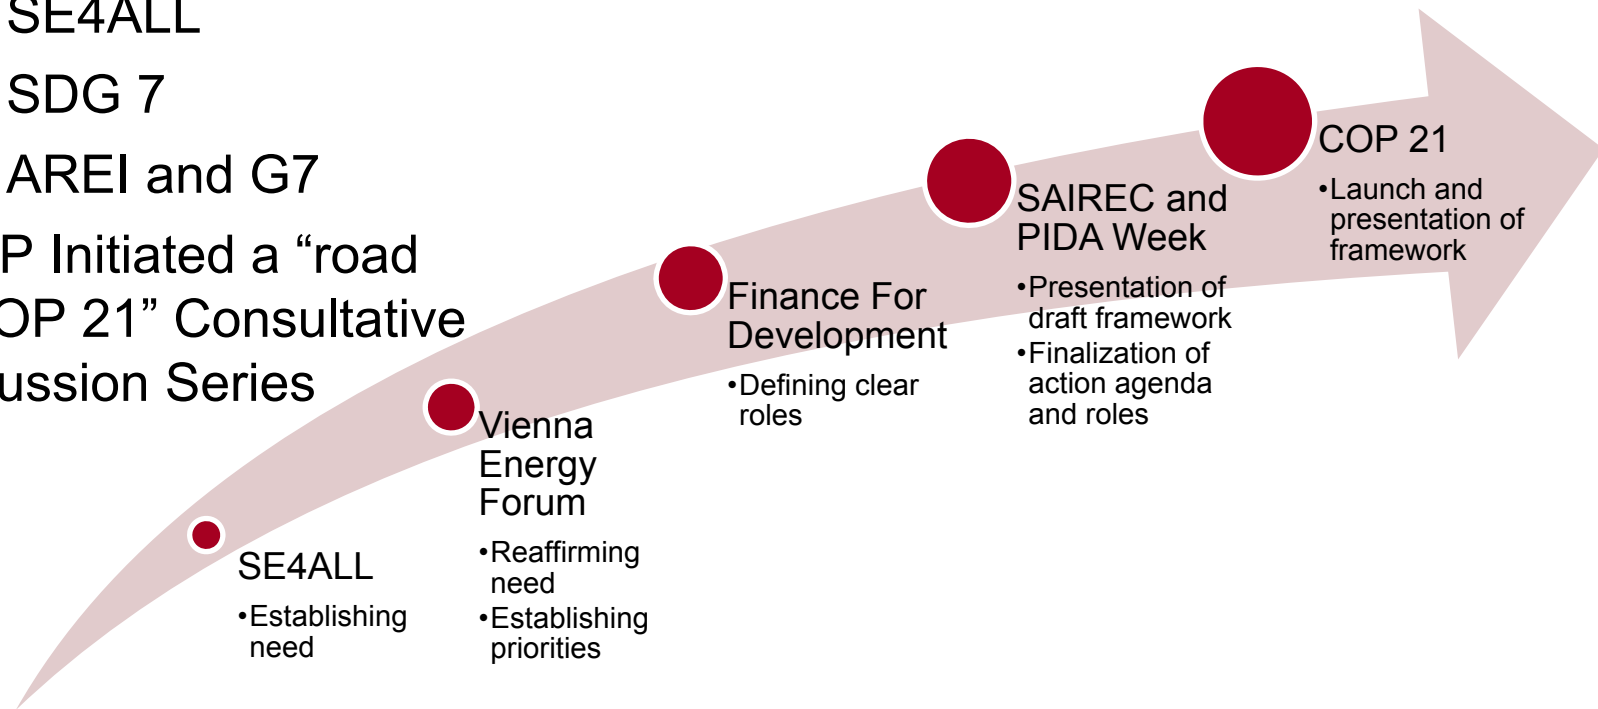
SE4ALL

SDG 7

AREI and G7

P Initiated a “road OP 21” Consultative ussion Series

SE4ALL
•Establishing need

Vienna Energy Forum
•Reaffirming need
•Establishing priorities

Finance For Development
•Defining clear roles

SAIREC and PIDA Week
•Presentation of draft framework
•Finalization of action agenda and roles

COP 21
•Launch and presentation of framework